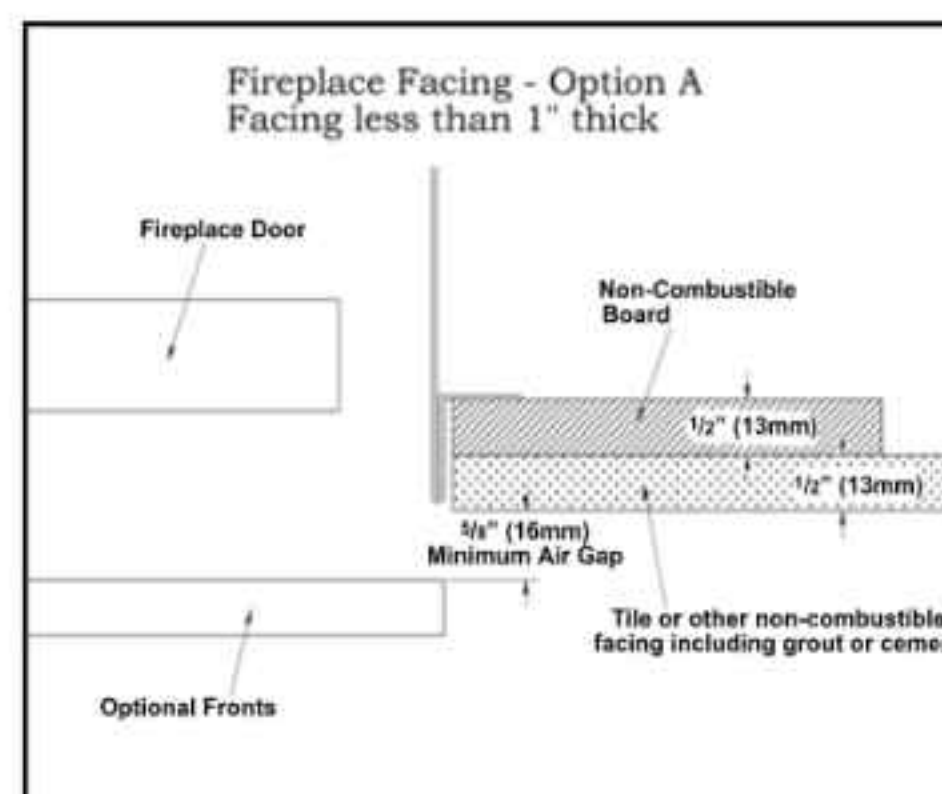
Fireplace Facing - Option A
Facing less than 1" thick

Fireplace Door

Non-Combustible Board

$\frac{1}{2}$" (13mm)

$\frac{1}{2}$" (13mm)

$\frac{5}{8}$" (16mm)
Minimum Air Gap

Tile or other non-combustible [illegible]
facing including grout or ceme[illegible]

Optional Fronts